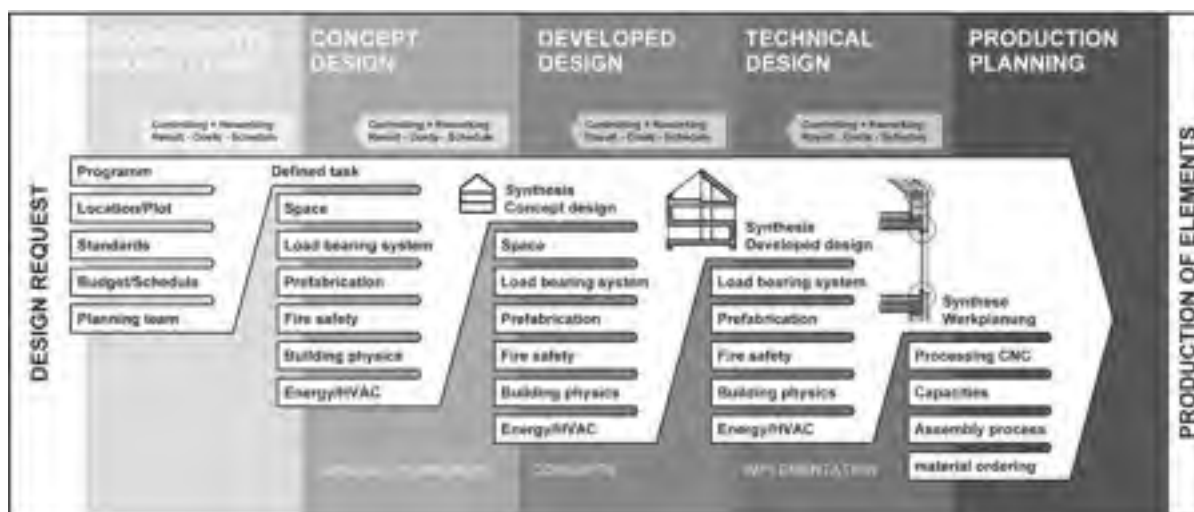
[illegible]
CONCEPT DESIGN
DEVELOPED DESIGN
TECHNICAL DESIGN
PRODUCTION PLANNING

Controlling + Reworking: Result - Costs - Schedule
Controlling + Reworking: Result - Costs - Schedule
Controlling + Reworking: Result - Costs - Schedule
Controlling + Reworking: Result - Costs - Schedule

DESIGN REQUEST

Programm
Location/Plot
Standards
Budget/Schedule
Planning team

Defined task
Space
Load bearing system
Prefabrication
Fire safety
Building physics
Energy/HVAC

Synthesis Concept design
Space
Load bearing system
Prefabrication
Fire safety
Building physics
Energy/HVAC

Synthesis Developed design
Load bearing system
Prefabrication
Fire safety
Building physics
Energy/HVAC

Synthese Werkplanung
Processing CNC
Capacities
Assembly process
material ordering

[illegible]
CONCEPTS
IMPLEMENTATION

PRODUCTION OF ELEMENTS